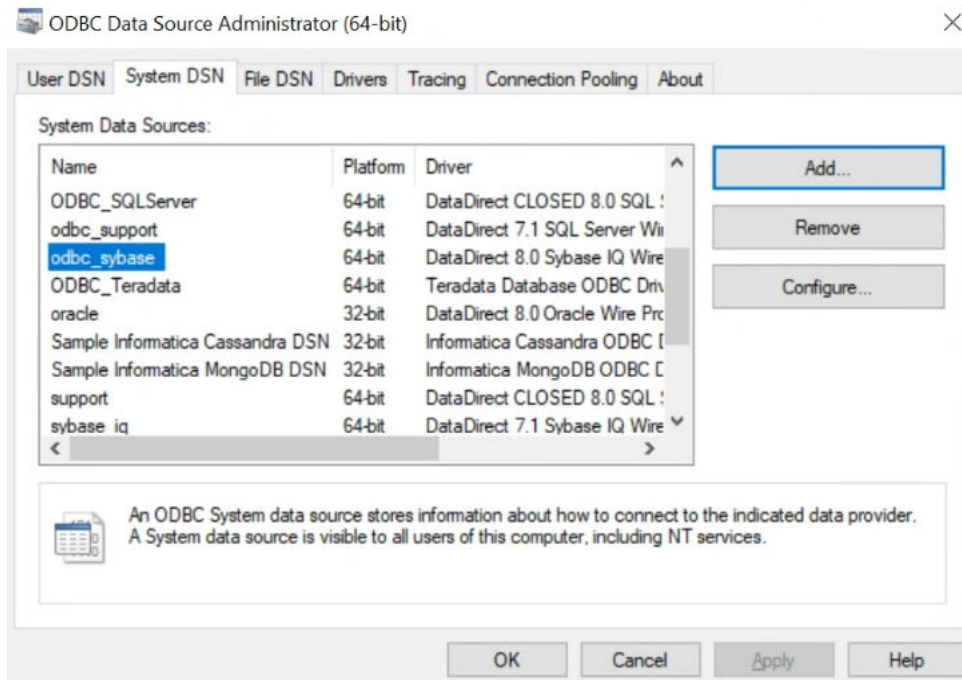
ODBC Data Source Administrator (64-bit)

User DSN | System DSN | File DSN | Drivers | Tracing | Connection Pooling | About

System Data Sources:

| Name | Platform | Driver |
|---|---|---|
| ODBC_SQLServer | 64-bit | DataDirect CLOSED 8.0 SQL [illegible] |
| odbc_support | 64-bit | DataDirect 7.1 SQL Server Wi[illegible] |
| odbc_sybase | 64-bit | DataDirect 8.0 Sybase IQ Wire |
| ODBC_Teradata | 64-bit | Teradata Database ODBC Driv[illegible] |
| oracle | 32-bit | DataDirect 8.0 Oracle Wire Pr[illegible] |
| Sample Informatica Cassandra DSN | 32-bit | Informatica Cassandra ODBC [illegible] |
| Sample Informatica MongoDB DSN | 32-bit | Informatica MongoDB ODBC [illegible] |
| support | 64-bit | DataDirect CLOSED 8.0 SQL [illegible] |
| sybase_iq | 64-bit | DataDirect 7.1 Sybase IQ Wire |

Add...

Remove

Configure...

An ODBC System data source stores information about how to connect to the indicated data provider. A System data source is visible to all users of this computer, including NT services.

OK Cancel Apply Help